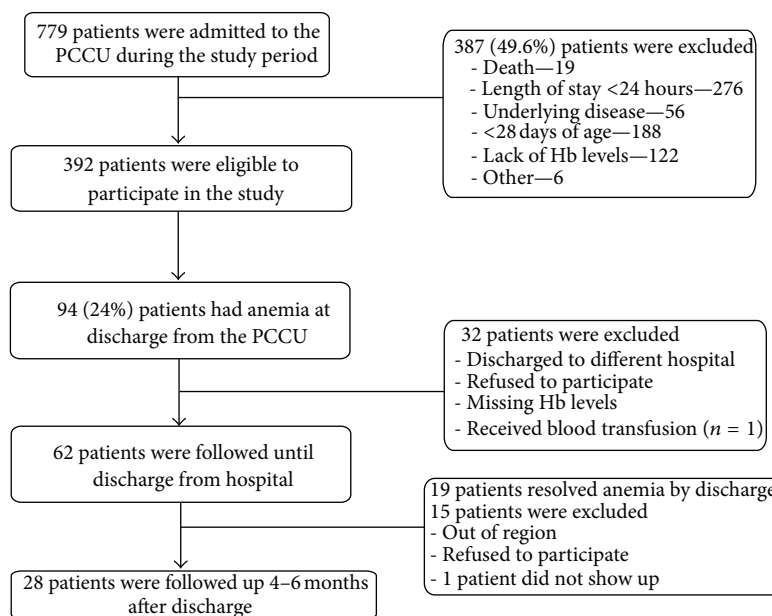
779 patients were admitted to the PCCU during the study period

387 (49.6%) patients were excluded
- Death—19
- Length of stay <24 hours—276
- Underlying disease—56
- <28 days of age—188
- Lack of Hb levels—122
- Other—6

392 patients were eligible to participate in the study

94 (24%) patients had anemia at discharge from the PCCU

32 patients were excluded
- Discharged to different hospital
- Refused to participate
- Missing Hb levels
- Received blood transfusion ($n$ = 1)

62 patients were followed until discharge from hospital

19 patients resolved anemia by discharge
15 patients were excluded
- Out of region
- Refused to participate
- 1 patient did not show up

28 patients were followed up 4–6 months after discharge